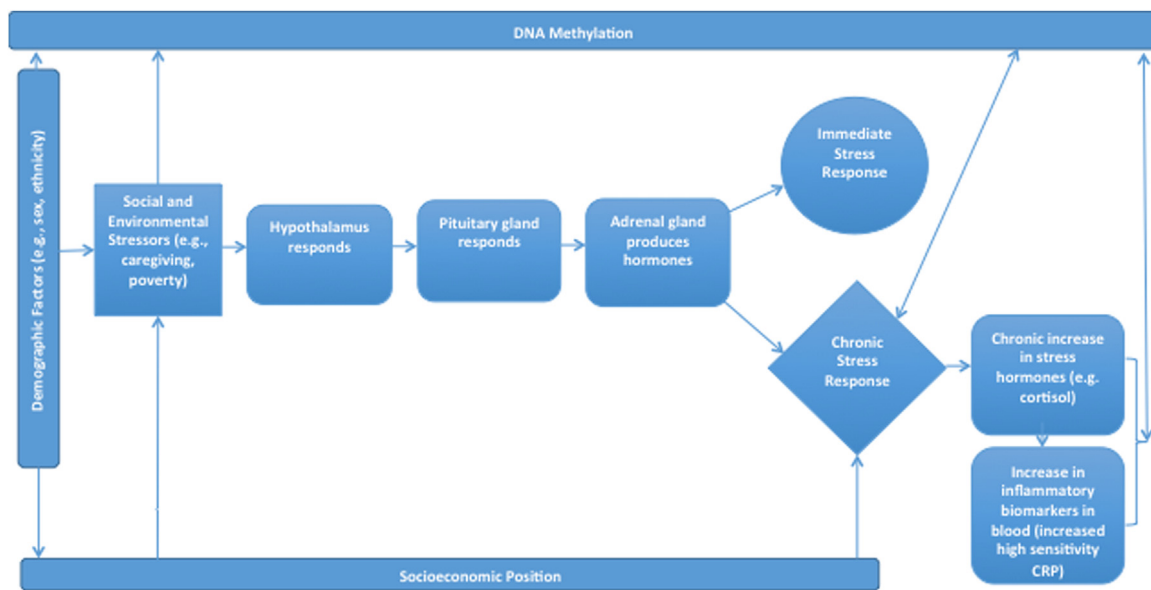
DNA Methylation

Demographic Factors (e.g., sex, ethnicity)

Social and Environmental Stressors (e.g., caregiving, poverty)

Hypothalamus responds

Pituitary gland responds

Adrenal gland produces hormones

Immediate Stress Response

Chronic Stress Response

Chronic increase in stress hormones (e.g. cortisol)

Increase in inflammatory biomarkers in blood (increased high sensitivity CRP)

Socioeconomic Position